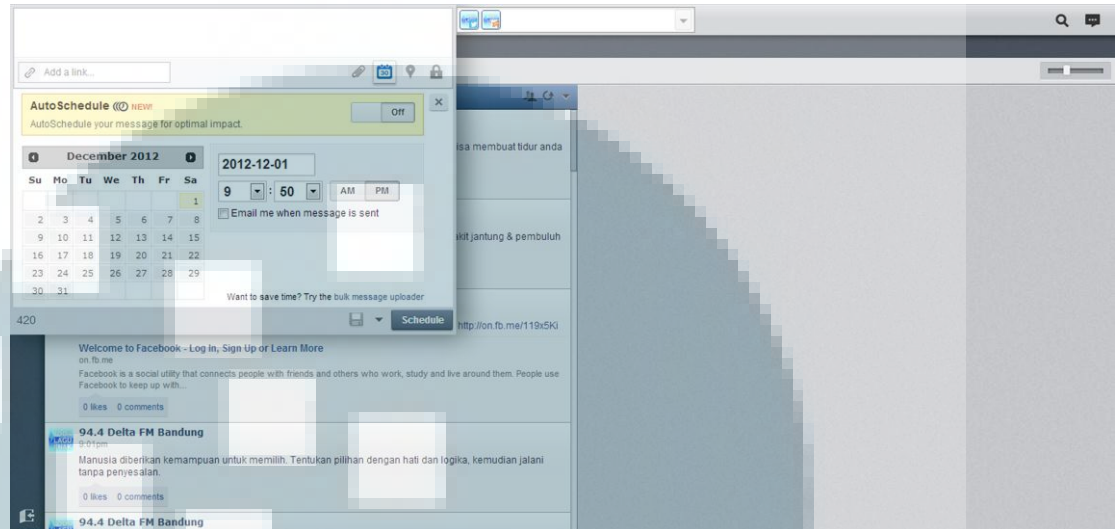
Add a link...

AutoSchedule NEW!
AutoSchedule your message for optimal impact.
Off

December 2012

| Su | Mo | Tu | We | Th | Fr | Sa |
|---|---|---|---|---|---|---|
| | | | | | | 1 |
| 2 | 3 | 4 | 5 | 6 | 7 | 8 |
| 9 | 10 | 11 | 12 | 13 | 14 | 15 |
| 16 | 17 | 18 | 19 | 20 | 21 | 22 |
| 23 | 24 | 25 | 26 | 27 | 28 | 29 |
| 30 | 31 | | | | | |

2012-12-01
9 : 50 AM PM
Email me when message is sent

Want to save time? Try the bulk message uploader

420
Schedule

isa membuat tidur anda

akit jantung & pembuluh

http://on.fb.me/119x5Ki

Welcome to Facebook - Log in, Sign Up or Learn More
on.fb.me
Facebook is a social utility that connects people with friends and others who work, study and live around them. People use Facebook to keep up with...
0 likes 0 comments

94.4 Delta FM Bandung
9:01pm
Manusia diberikan kemampuan untuk memilih. Tentukan pilihan dengan hati dan logika, kemudian jalani tanpa penyesalan.
0 likes 0 comments

94.4 Delta FM Bandung